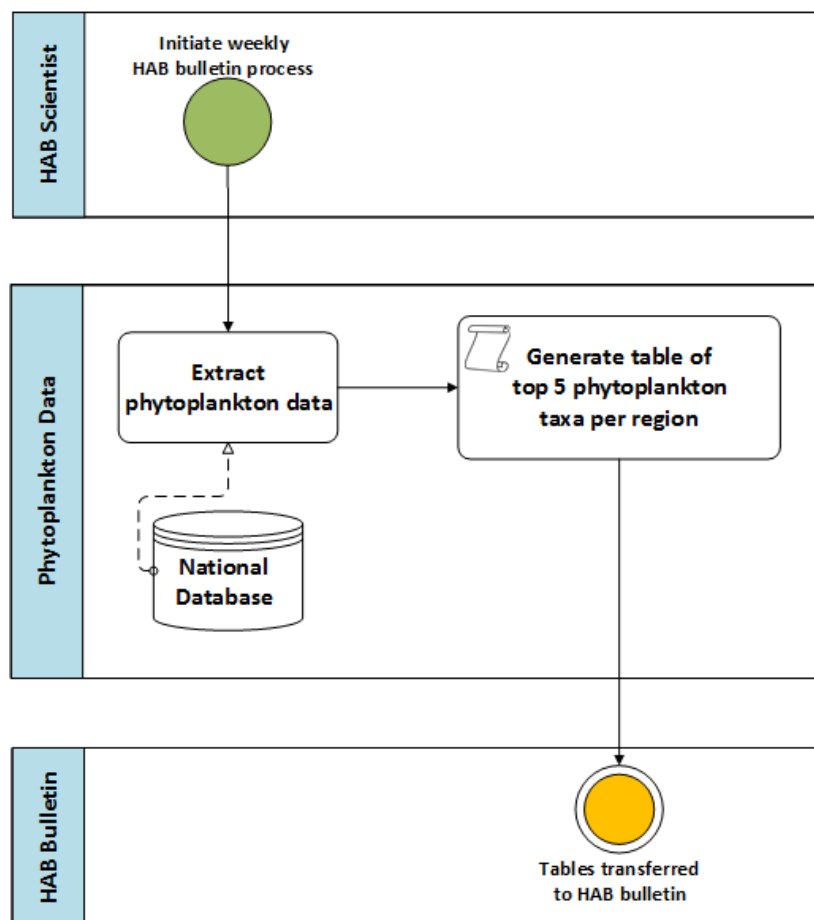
HAB Scientist

Initiate weekly HAB bulletin process

Phytoplankton Data

Extract phytoplankton data

Generate table of top 5 phytoplankton taxa per region

National Database

HAB Bulletin

Tables transferred to HAB bulletin